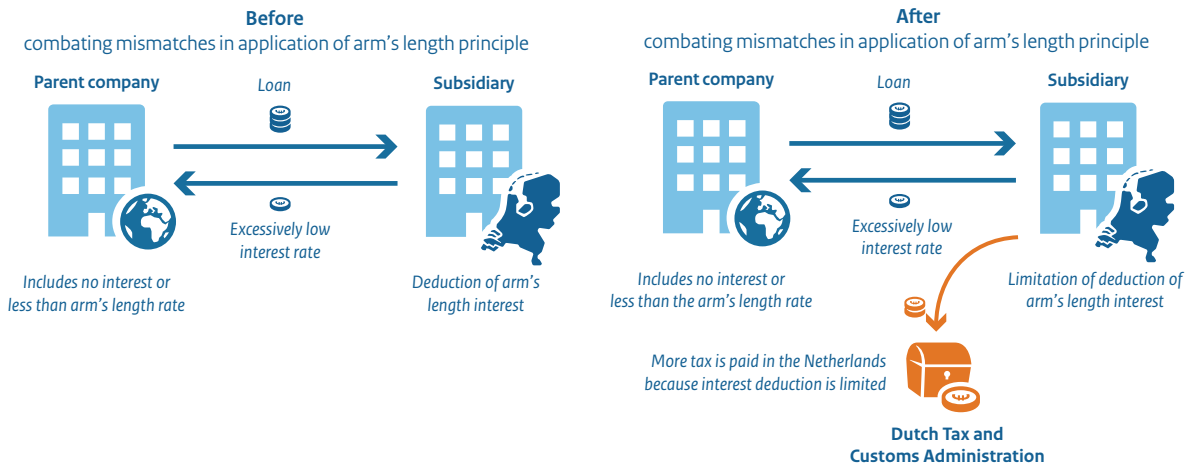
Before
combating mismatches in application of arm's length principle

Parent company

Loan

Subsidiary

Excessively low interest rate

Includes no interest or less than arm's length rate

Deduction of arm's length interest

After
combating mismatches in application of arm's length principle

Parent company

Loan

Subsidiary

Excessively low interest rate

Includes no interest or less than the arm's length rate

Limitation of deduction of arm's length interest

More tax is paid in the Netherlands because interest deduction is limited

Dutch Tax and Customs Administration